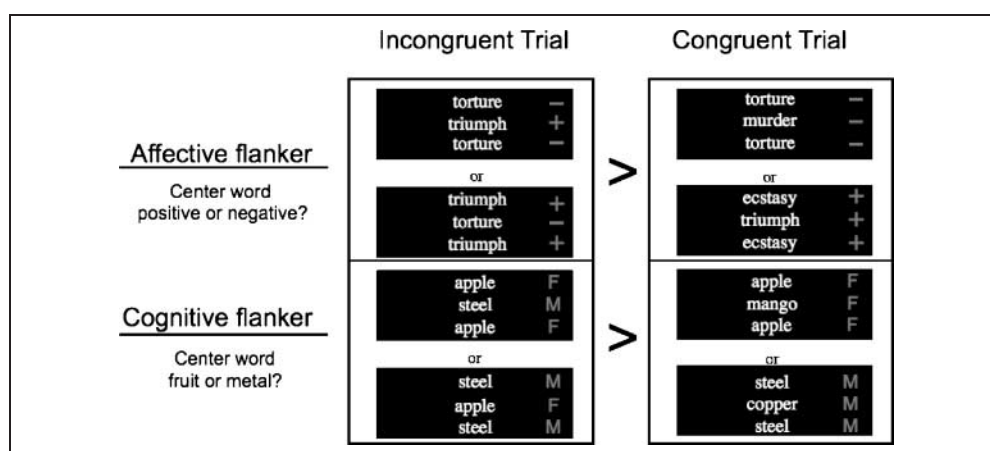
Incongruent Trial

Congruent Trial

Affective flanker

Center word positive or negative?

torture –
triumph +
torture –

or

triumph +
torture –
triumph +

>

torture –
murder –
torture –

or

ecstasy +
triumph +
ecstasy +

Cognitive flanker

Center word fruit or metal?

apple F
steel M
apple F

or

steel M
apple F
steel M

>

apple F
mango F
apple F

or

steel M
copper M
steel M